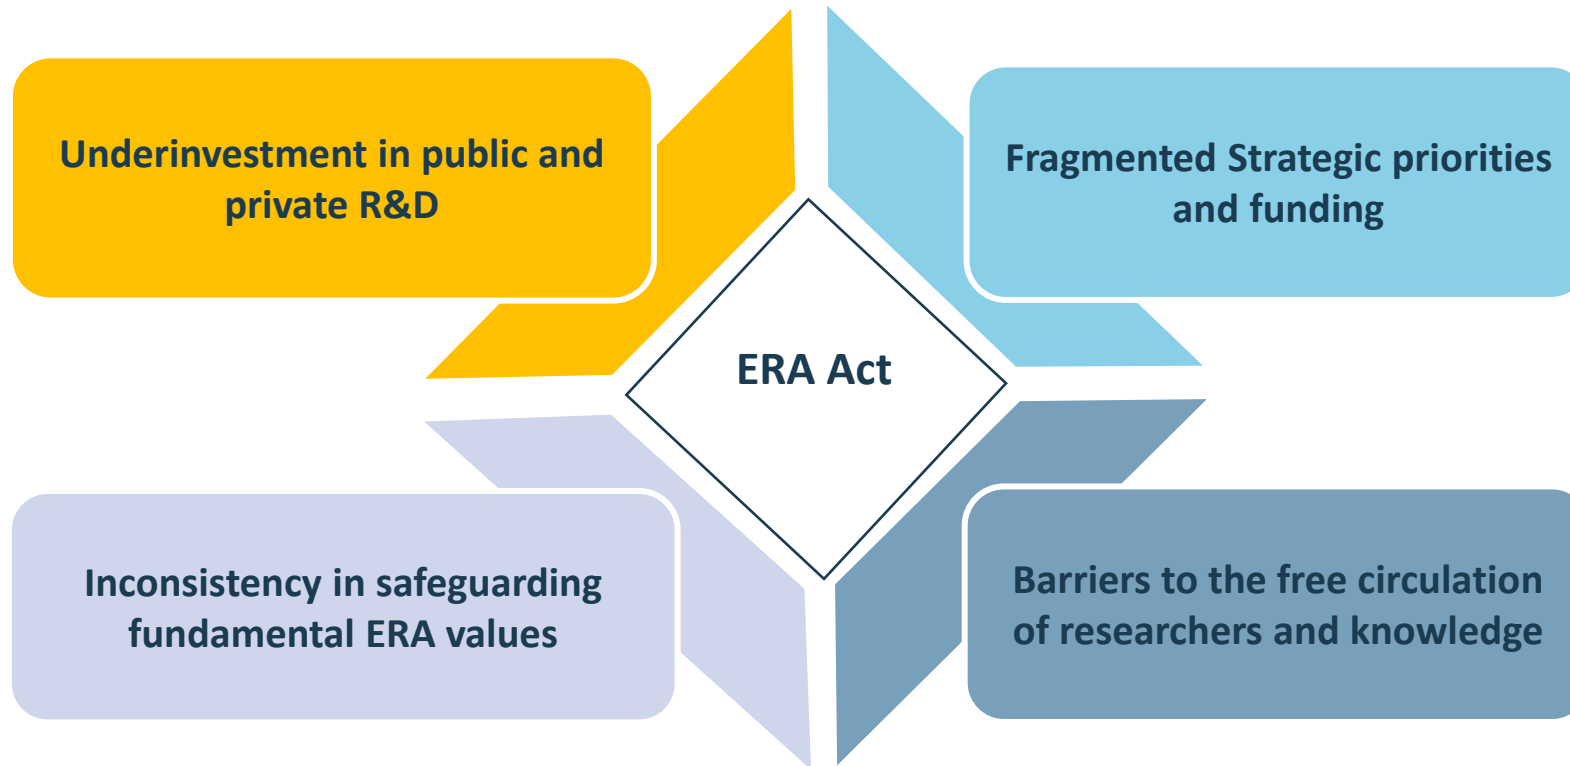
Underinvestment in public and private R&D

Fragmented Strategic priorities and funding

ERA Act

Inconsistency in safeguarding fundamental ERA values

Barriers to the free circulation of researchers and knowledge